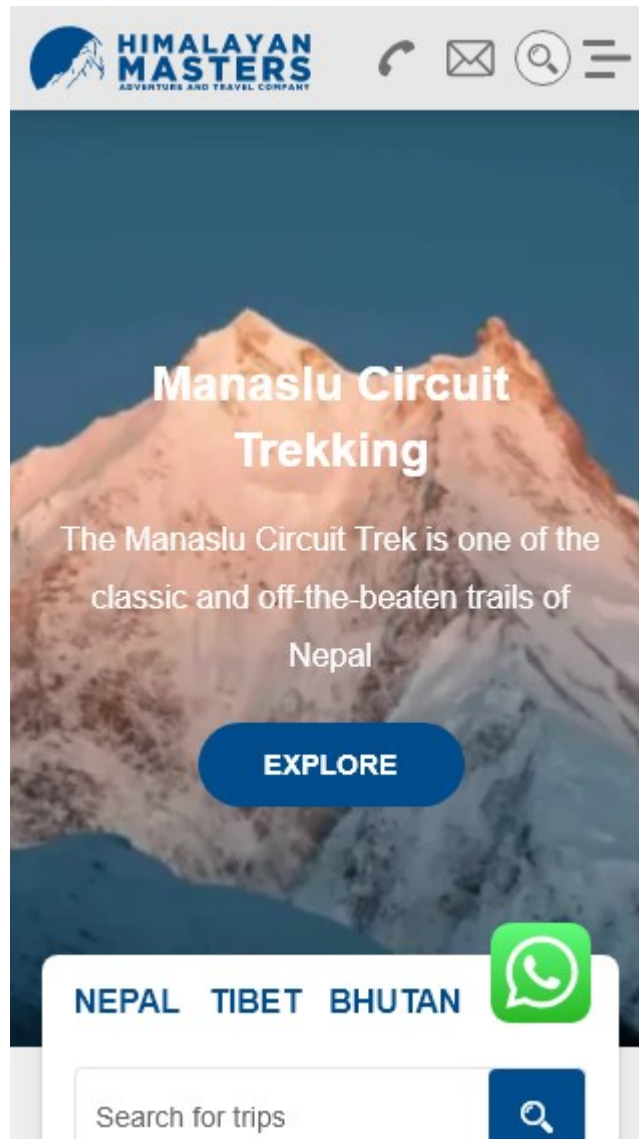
HIMALAYAN MASTERS
ADVENTURE AND TRAVEL COMPANY

Manaslu Circuit Trekking

The Manaslu Circuit Trek is one of the classic and off-the-beaten trails of Nepal

EXPLORE

NEPAL TIBET BHUTAN

Search for trips